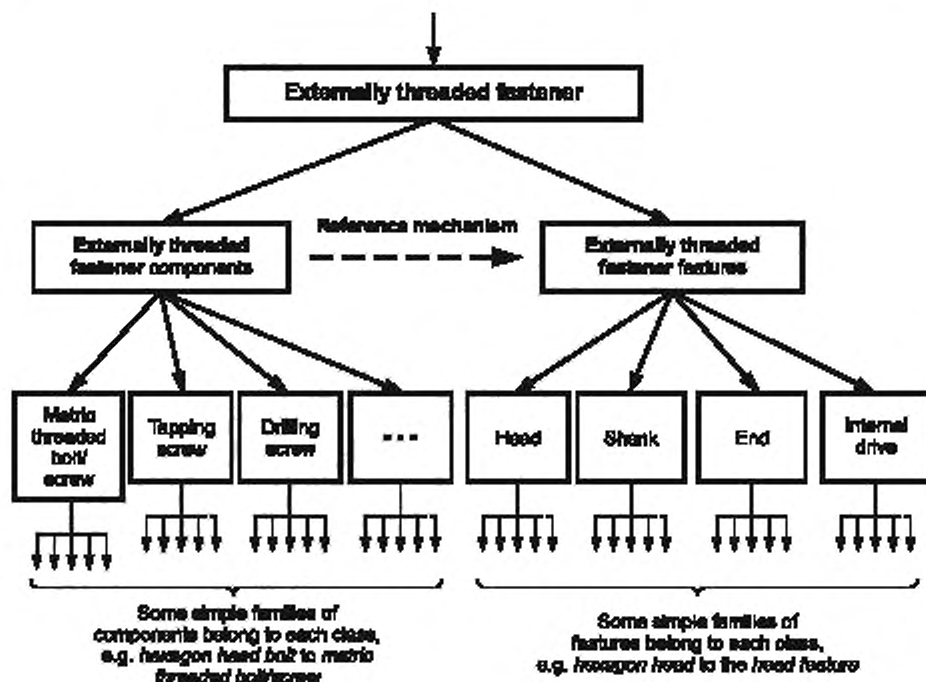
Externally threaded fastener

Externally threaded fastener components

Reference mechanism

Externally threaded fastener features

Metric threaded bolt/ screw

Tapping screw

Drilling screw

...

Head

Shank

End

Internal drive

Some simple families of components belong to each class, e.g. *hexagon head bolt* to *metric threaded bolt/screw*

Some simple families of features belong to each class, e.g. *hexagon head* to the *head feature*